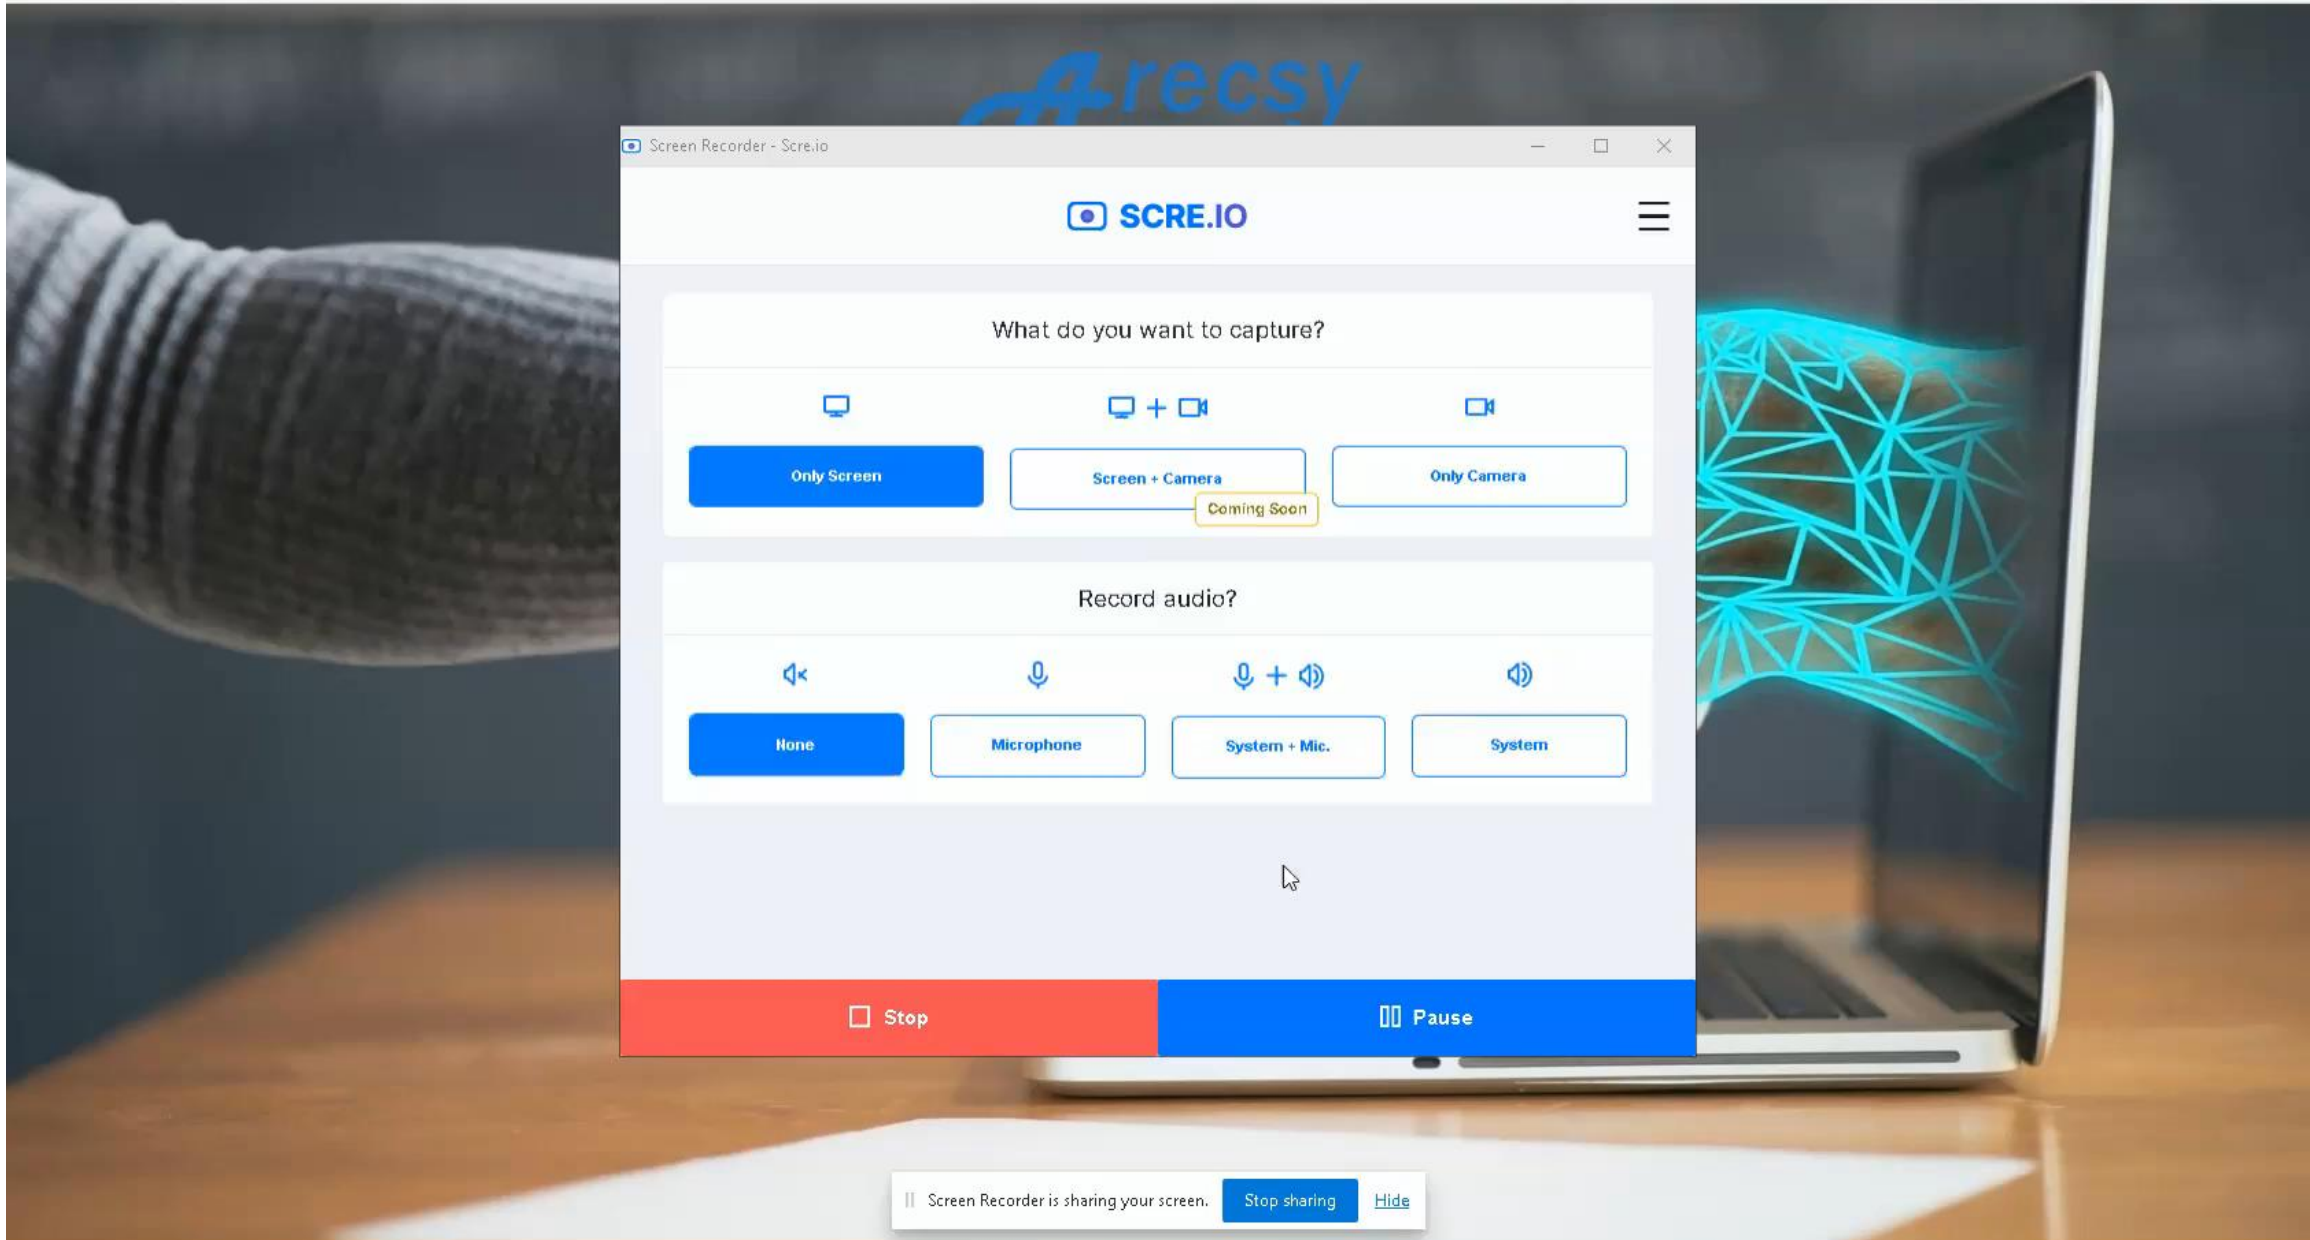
Arecsy

Screen Recorder - Scre.io

SCRE.IO

What do you want to capture?

Only Screen

Screen + Camera

Coming Soon

Only Camera

Record audio?

None

Microphone

System + Mic.

System

Stop

Pause

Screen Recorder is sharing your screen. Stop sharing Hide